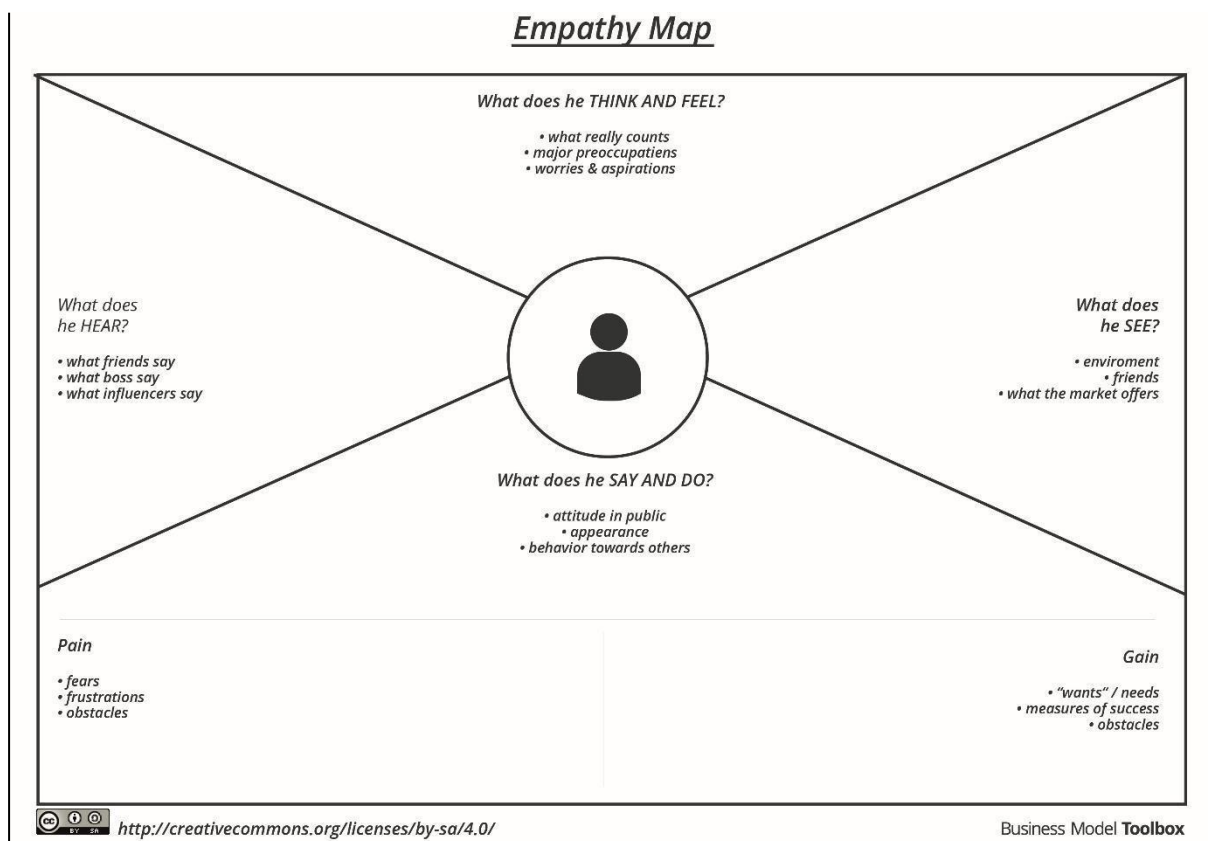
Empathy Map

What does he THINK AND FEEL?

• what really counts
• major preoccupatiens
• worries & aspirations

What does he HEAR?

• what friends say
• what boss say
• what influencers say

What does he SEE?

• enviroment
• friends
• what the market offers

What does he SAY AND DO?

• attitude in public
• appearance
• behavior towards others

Pain

• fears
• frustrations
• obstacles

Gain

• "wants" / needs
• measures of success
• obstacles

cc BY SA http://creativecommons.org/licenses/by-sa/4.0/

Business Model Toolbox